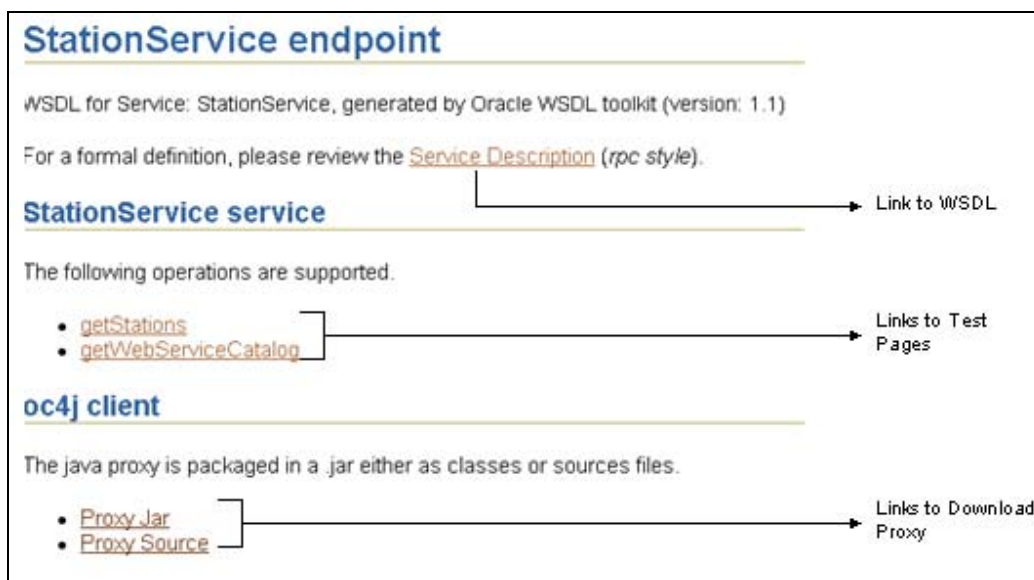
StationService endpoint

WSDL for Service: StationService, generated by Oracle WSDL toolkit (version: 1.1)

For a formal definition, please review the Service Description (*rpc style*).

Link to WSDL

StationService service

The following operations are supported.

- getStations
- getWebServiceCatalog

Links to Test Pages

oc4j client

The java proxy is packaged in a .jar either as classes or sources files.

- Proxy Jar
- Proxy Source

Links to Download Proxy